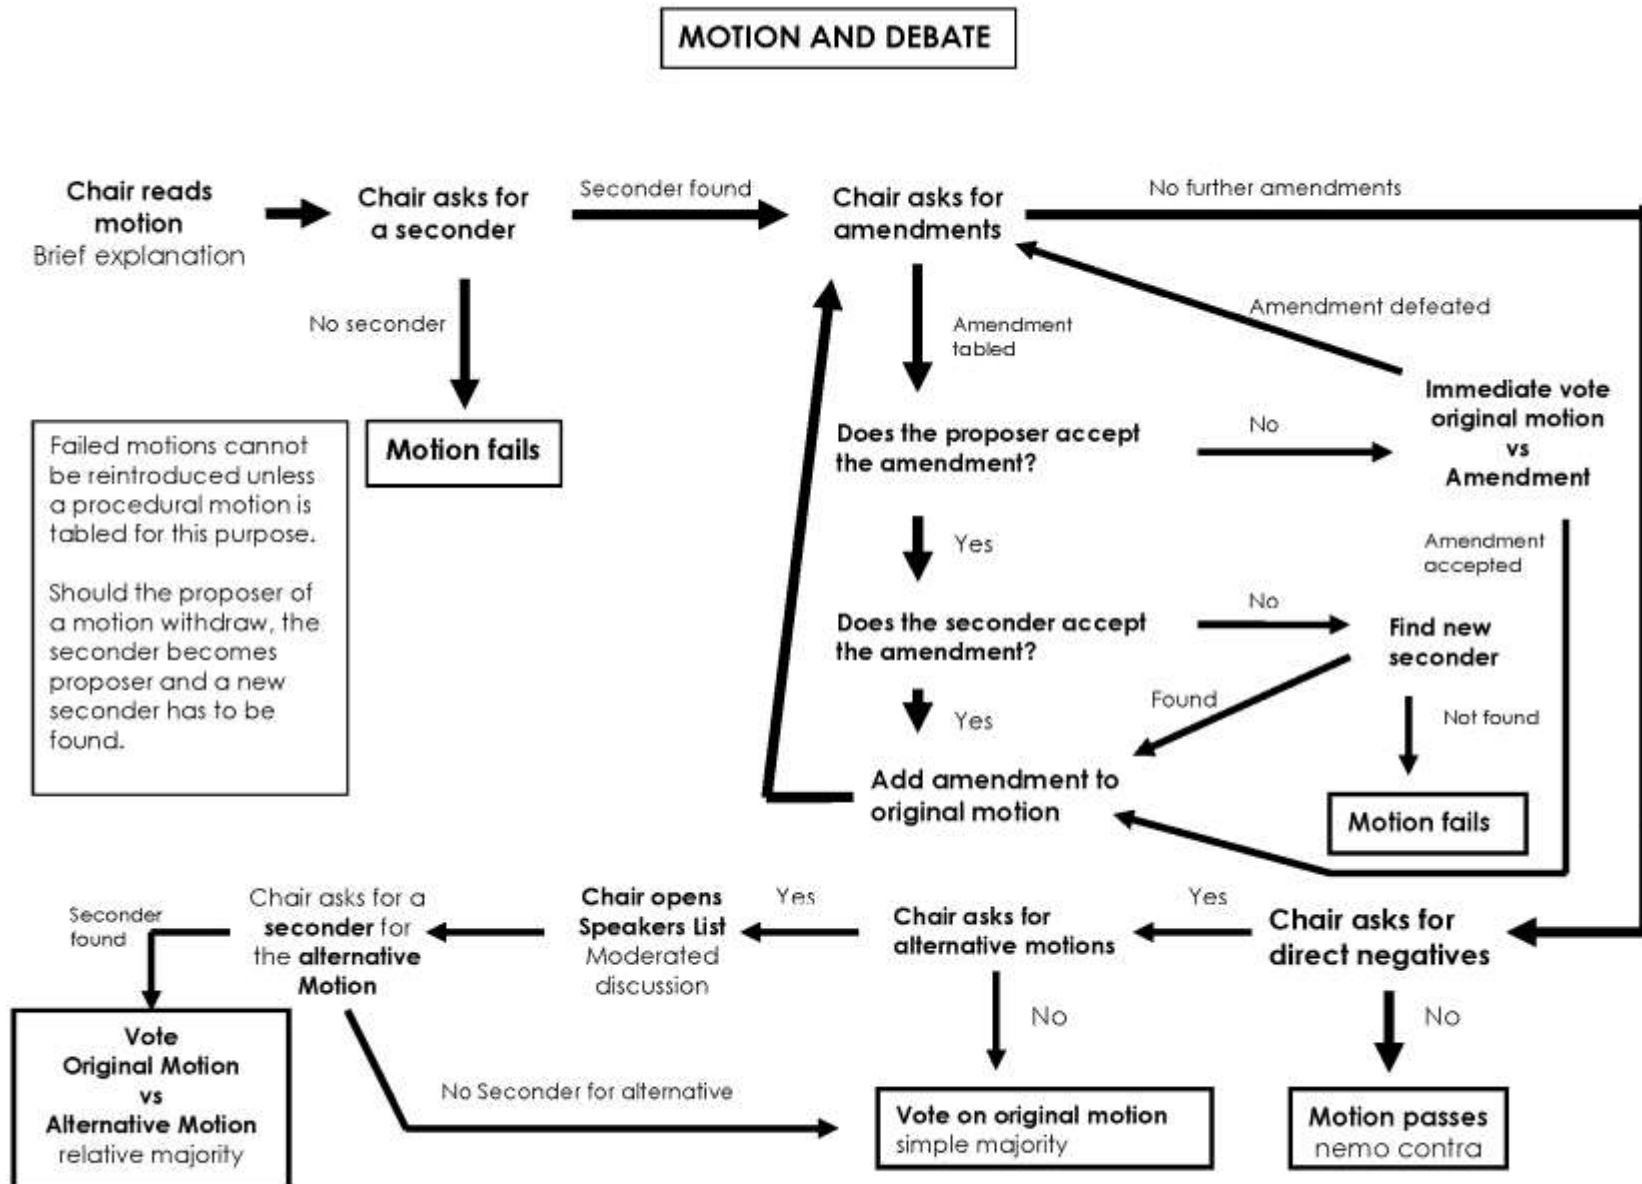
MOTION AND DEBATE

Chair reads motion
Brief explanation

Chair asks for a seconder

Seconder found

Chair asks for amendments

No further amendments

No seconder

Motion fails

Amendment tabled

Amendment defeated

Failed motions cannot be reintroduced unless a procedural motion is tabled for this purpose.

Should the proposer of a motion withdraw, the seconder becomes proposer and a new seconder has to be found.

Does the proposer accept the amendment?

No

Immediate vote original motion vs Amendment

Yes

Amendment accepted

Does the seconder accept the amendment?

No

Find new seconder

Found

Yes

Not found

Add amendment to original motion

Motion fails

Chair asks for a seconder for the alternative Motion

Seconder found

Chair opens Speakers List
Moderated discussion

Yes

Chair asks for alternative motions

Yes

Chair asks for direct negatives

No

No

Vote
Original Motion
vs
Alternative Motion
relative majority

No Seconder for alternative

Vote on original motion
simple majority

Motion passes
nemo contra